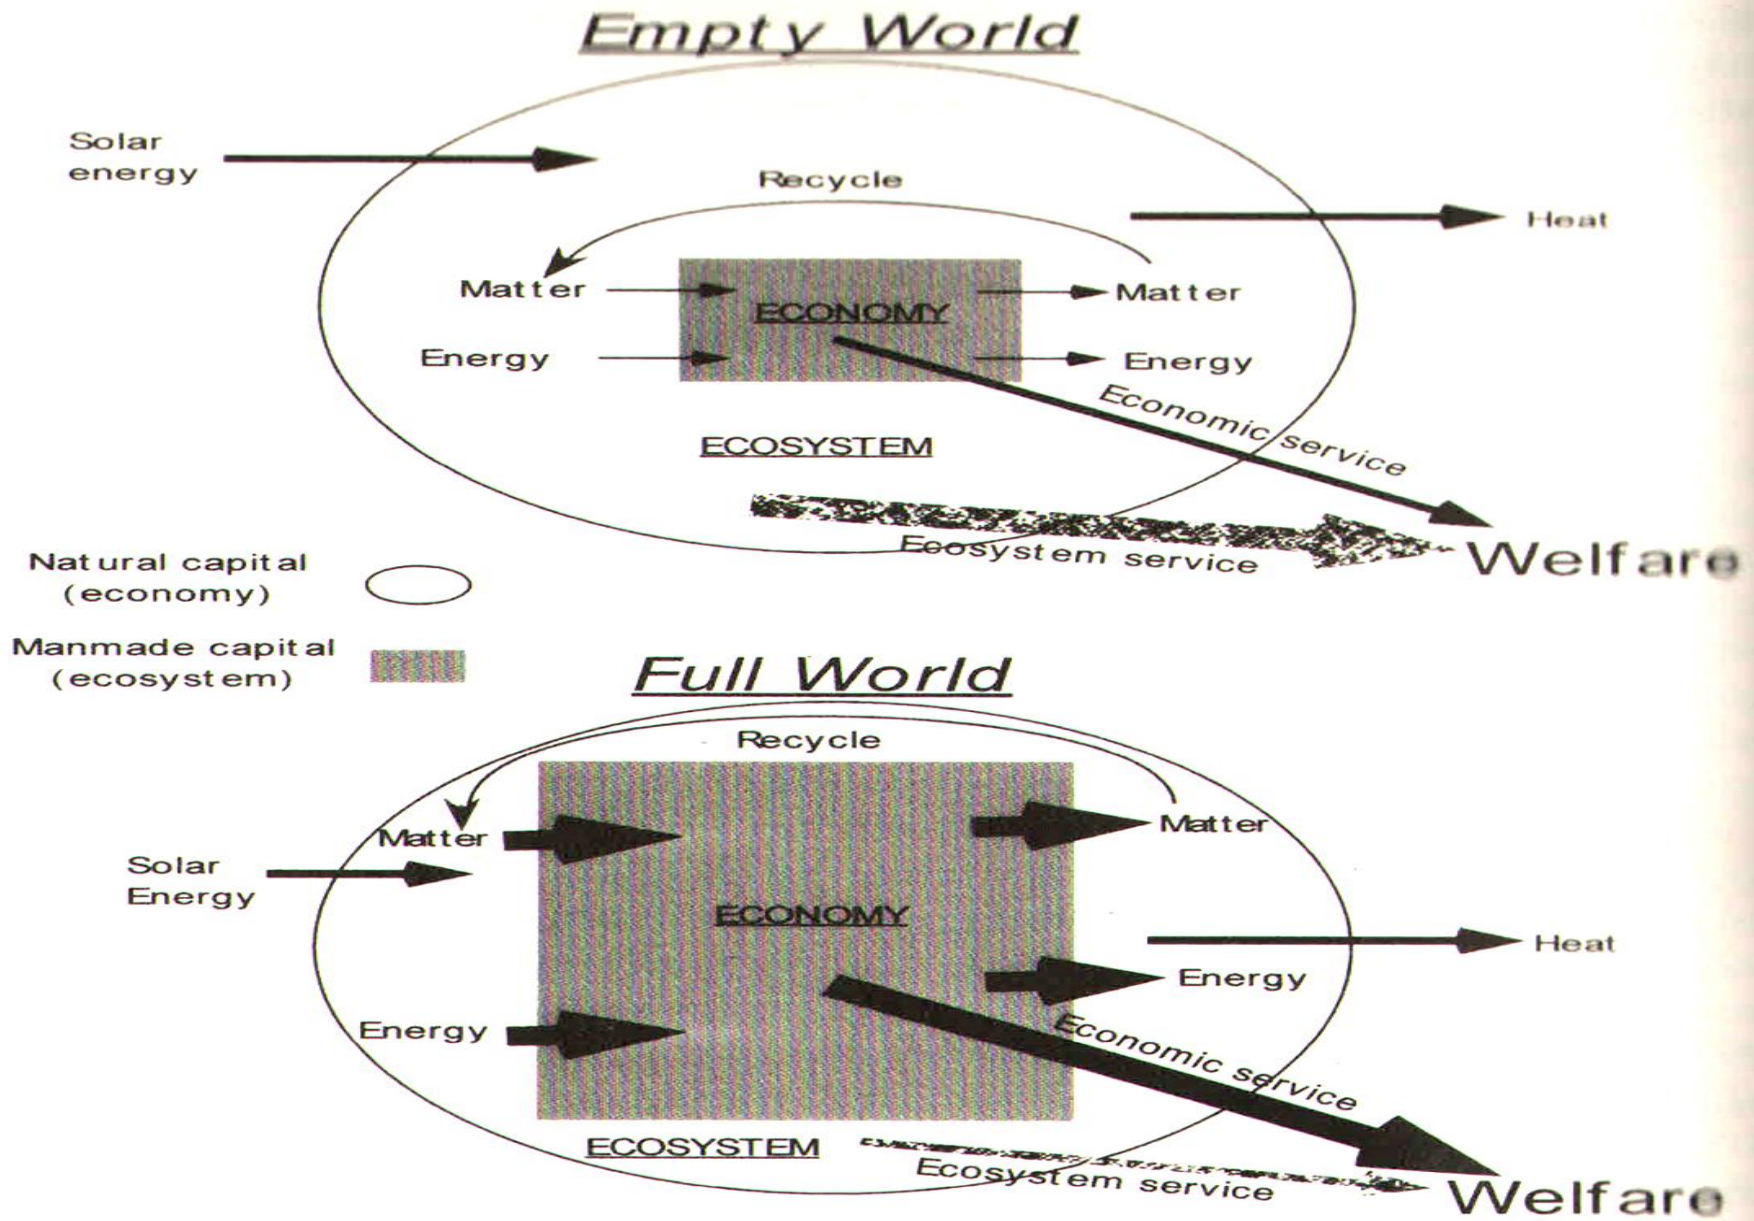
Empty World

Solar energy

Recycle

Heat

Matter

ECONOMY

Matter

Energy

Energy

Economic service

ECOSYSTEM

Ecosystem service

Welfare

Natural capital (economy)

Manmade capital (ecosystem)

Full World

Recycle

Matter

Matter

Solar Energy

ECONOMY

Heat

Energy

Energy

Economic service

ECOSYSTEM

Ecosystem service

Welfare